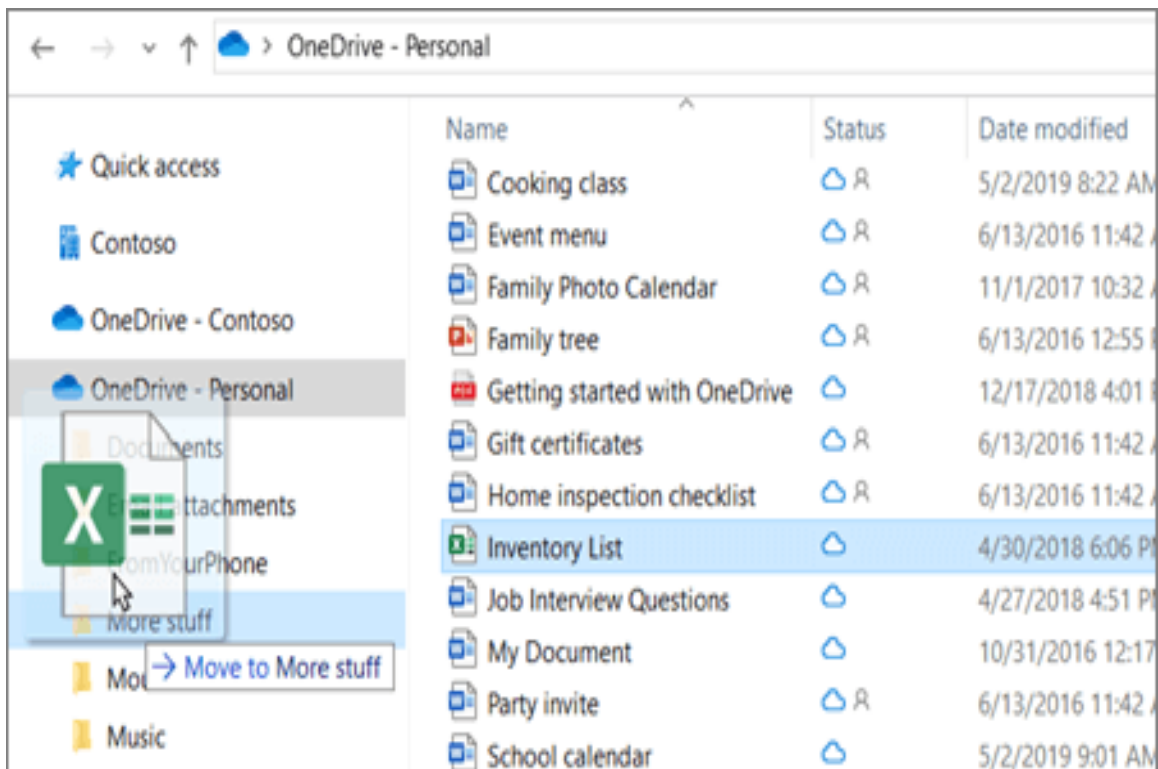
OneDrive - Personal

Quick access
Contoso
OneDrive - Contoso
OneDrive - Personal
Documents
E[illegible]Attachments
FromYourPhone
More stuff
Mo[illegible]
→ Move to More stuff
Music

| Name | Status | Date modified |
|---|---|---|
| Cooking class | | 5/2/2019 8:22 AM |
| Event menu | | 6/13/2016 11:42 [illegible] |
| Family Photo Calendar | | 11/1/2017 10:32 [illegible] |
| Family tree | | 6/13/2016 12:55 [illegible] |
| Getting started with OneDrive | | 12/17/2018 4:01 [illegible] |
| Gift certificates | | 6/13/2016 11:42 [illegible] |
| Home inspection checklist | | 6/13/2016 11:42 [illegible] |
| Inventory List | | 4/30/2018 6:06 P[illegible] |
| Job Interview Questions | | 4/27/2018 4:51 P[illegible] |
| My Document | | 10/31/2016 12:17 |
| Party invite | | 6/13/2016 11:42 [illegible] |
| School calendar | | 5/2/2019 9:01 AM |